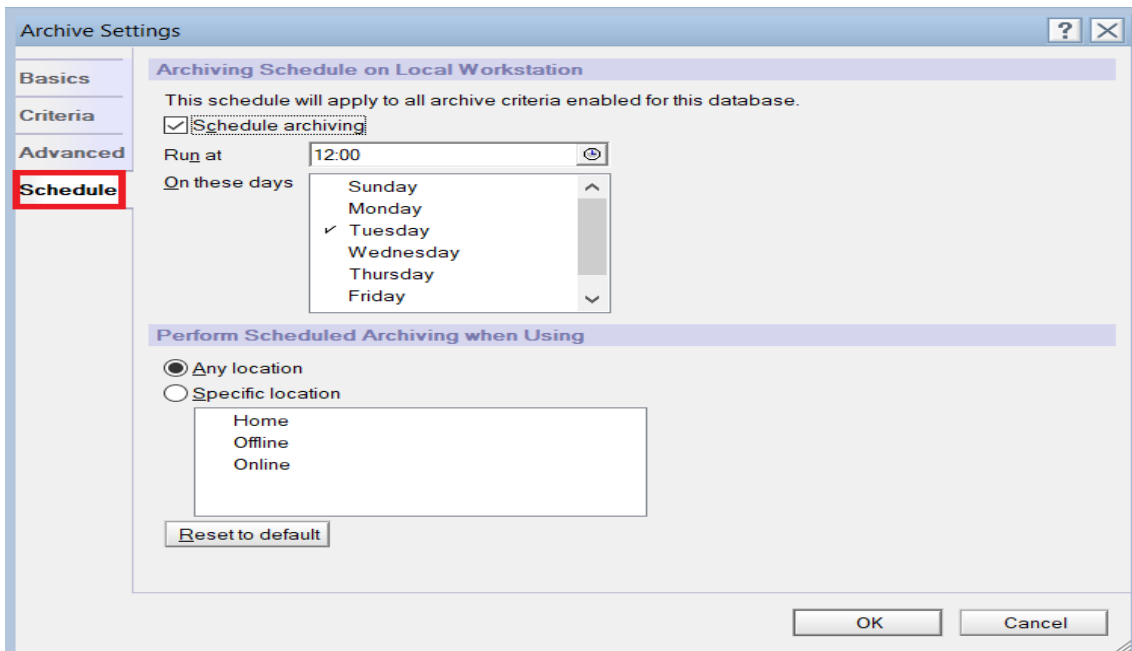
Archive Settings

?

Basics
Criteria
Advanced
Schedule

Archiving Schedule on Local Workstation

This schedule will apply to all archive criteria enabled for this database.

Schedule archiving

Run at 12:00

On these days
Sunday
Monday
✓ Tuesday
Wednesday
Thursday
Friday

Perform Scheduled Archiving when Using

Any location
Specific location

Home
Offline
Online

Reset to default

OK
Cancel